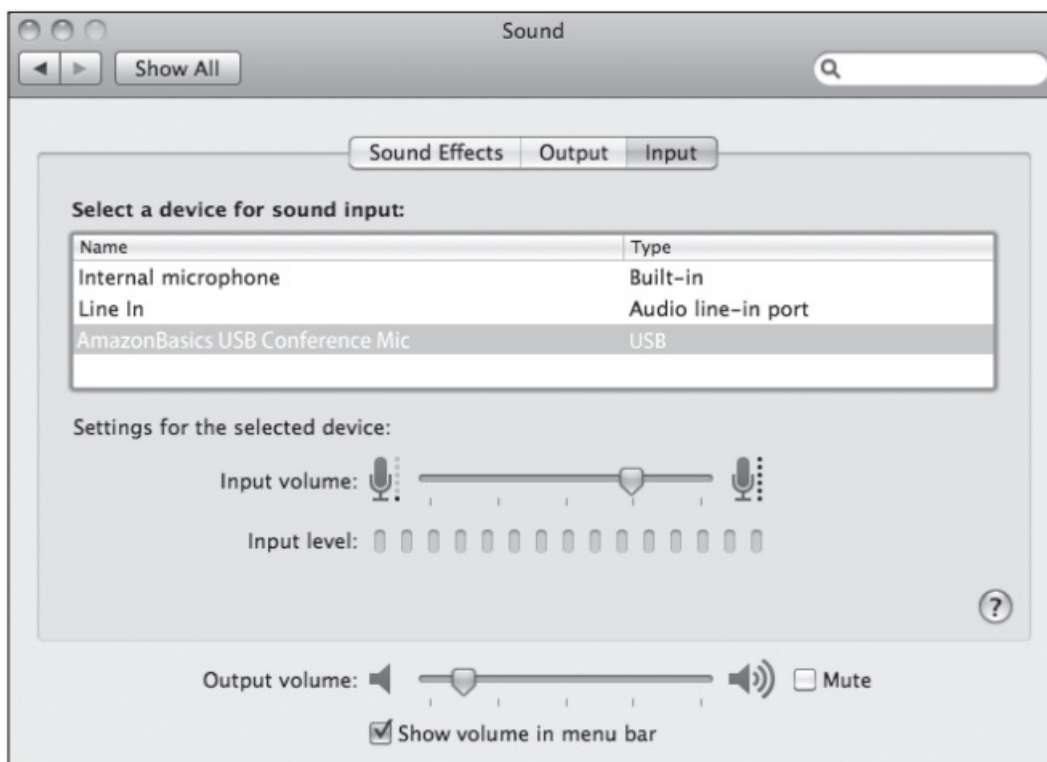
Sound

Show All

Sound Effects | Output | Input

Select a device for sound input:

| Name | Type |
|---|---|
| Internal microphone | Built-in |
| Line In | Audio line-in port |
| AmazonBasics USB Conference Mic | USB |

Settings for the selected device:

Input volume:

Input level:

?

Output volume:

Mute

Show volume in menu bar